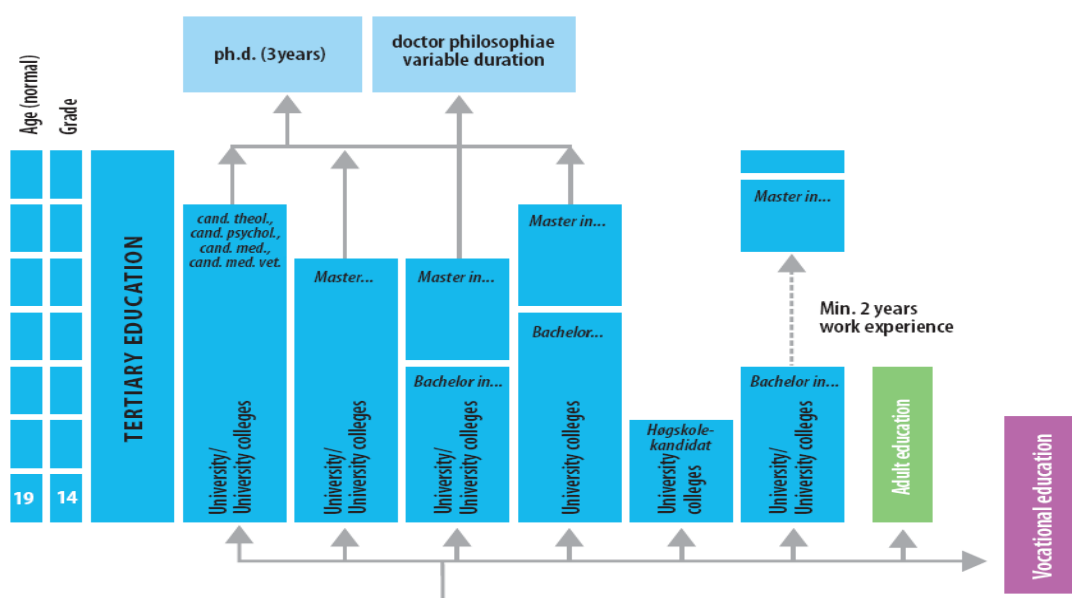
ph.d. (3years)

doctor philosophiae variable duration

Age (normal)

Grade

19

14

TERTIARY EDUCATION

cand. theol., cand. psychol., cand. med., cand. med. vet.

University/ University colleges

Master...

University/ University colleges

Master in...

Bachelor in...

University/ University colleges

Master in...

Bachelor...

University colleges

Høgskolekandidat

University colleges

Master in...

Min. 2 years work experience

Bachelor in...

University/ University colleges

Adult education

Vocational education